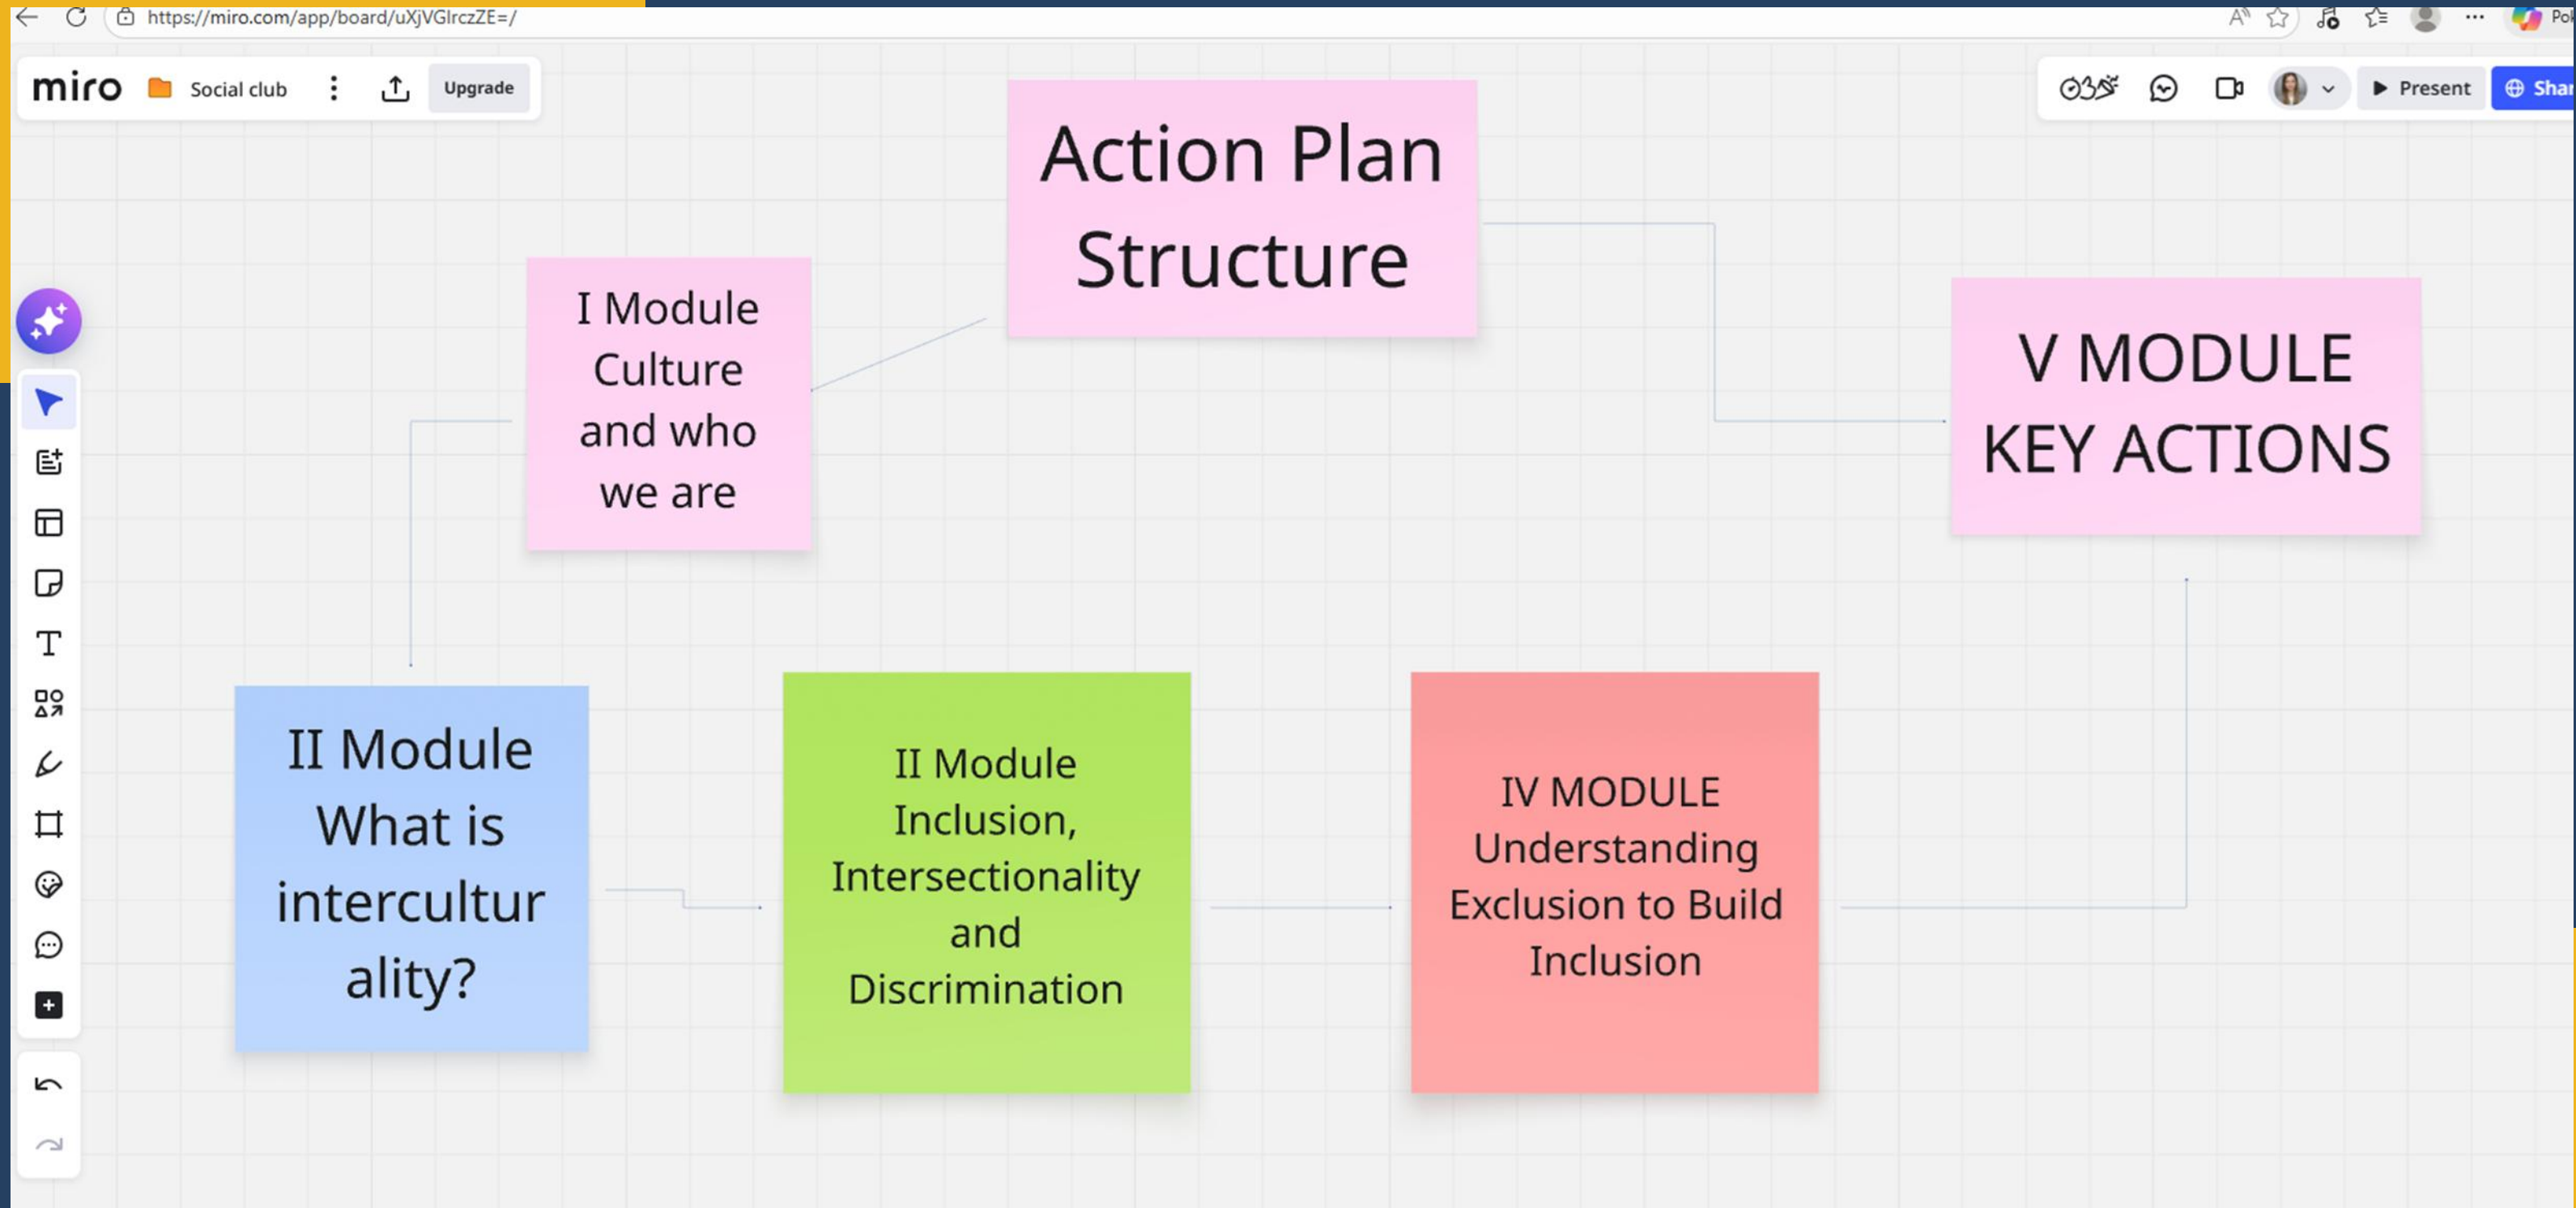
https://miro.com/app/board/uXjVGIrczZE=/

miro Social club Upgrade

Present Shar

Action Plan Structure

I Module Culture and who we are

V MODULE KEY ACTIONS

II Module What is intercultur ality?

II Module Inclusion, Intersectionality and Discrimination

IV MODULE Understanding Exclusion to Build Inclusion